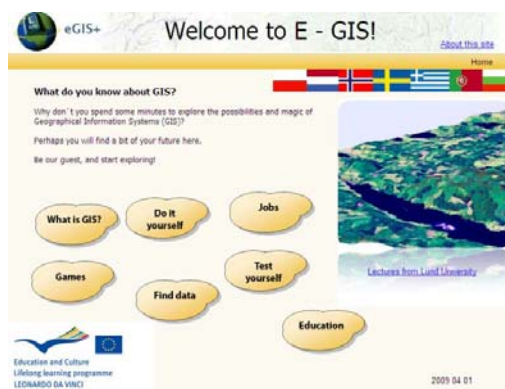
eGIS+

Welcome to E - GIS!

About this site

Home

What do you know about GIS?

Why don´t you spend some minutes to explore the possibilities and magic of Geographical Information Systems (GIS)?

Perhaps you will find a bit of your future here.

Be our guest, and start exploring!

What is GIS?

Do it yourself

Jobs

Games

Find data

Test yourself

Education

Lectures from Lund University

Education and Culture
Lifelong learning programme
LEONARDO DA VINCI

2009 04 01